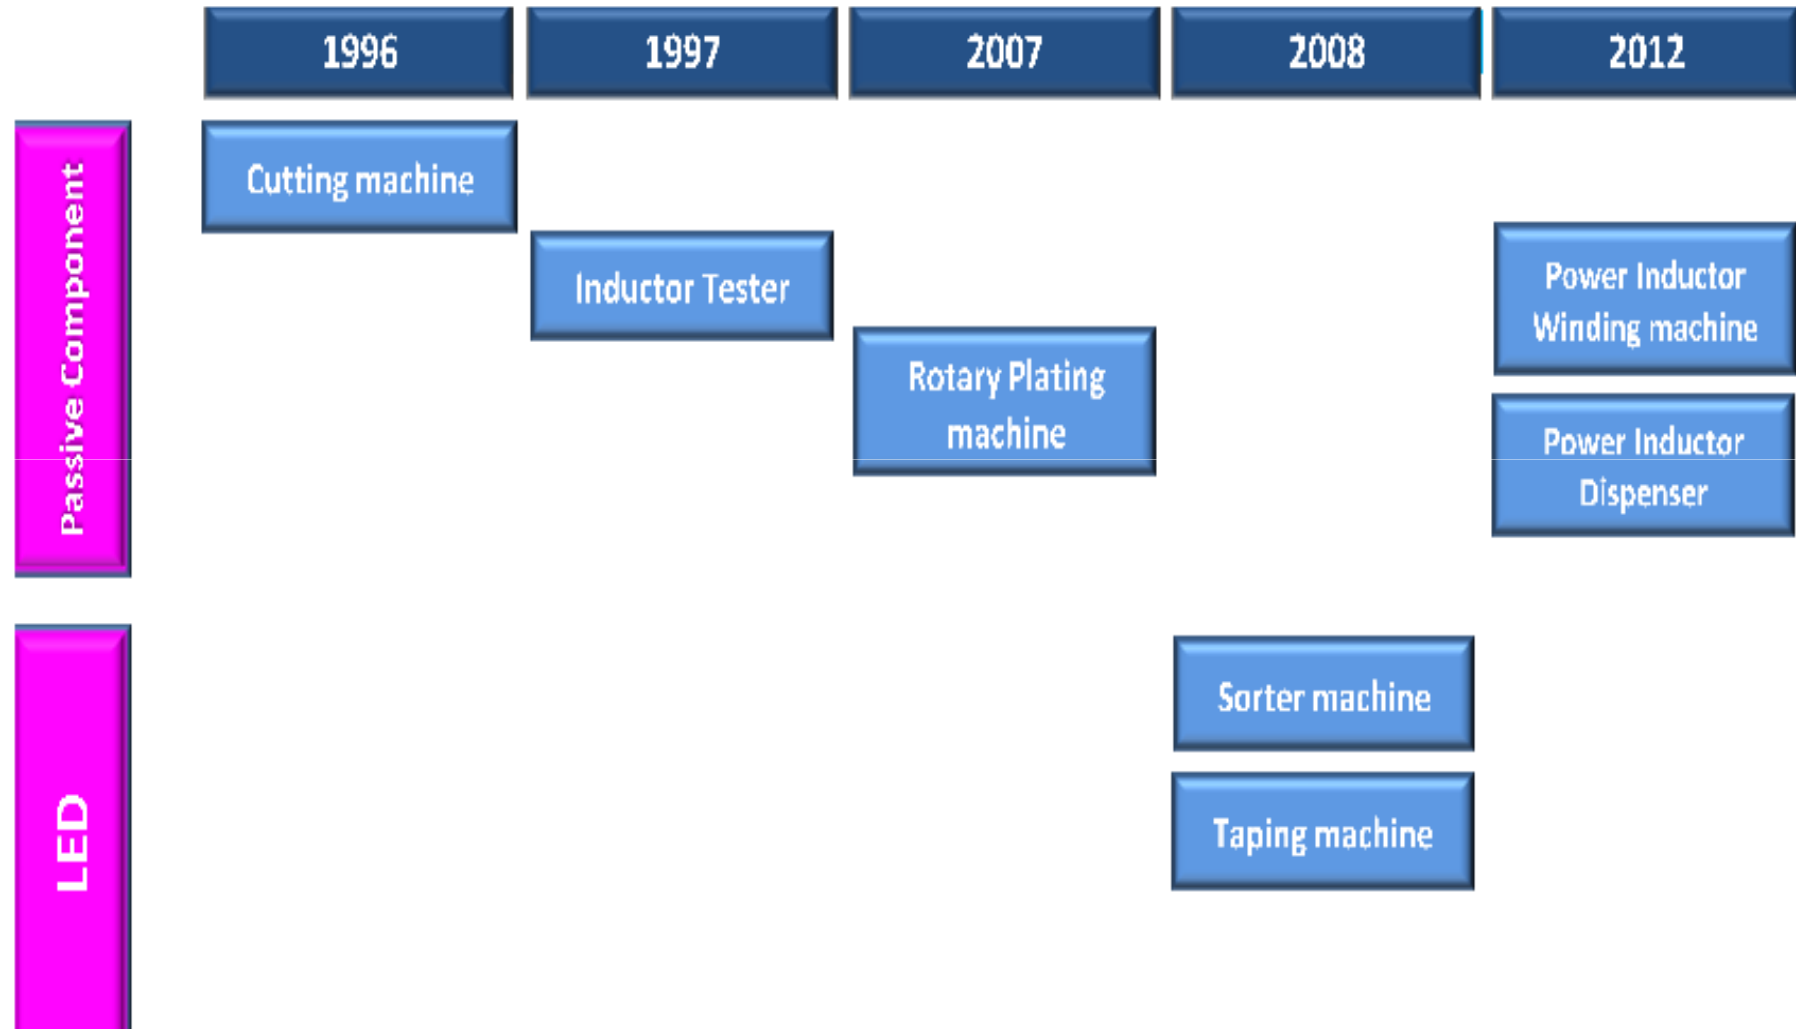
|  | 1996 | 1997 | 2007 | 2008 | 2012 |
|---|---|---|---|---|---|
| Passive Component | Cutting machine | Inductor Tester | Rotary Plating machine |  | Power Inductor Winding machine<br>Power Inductor Dispenser |
| LED |  |  |  | Sorter machine<br>Taping machine |  |